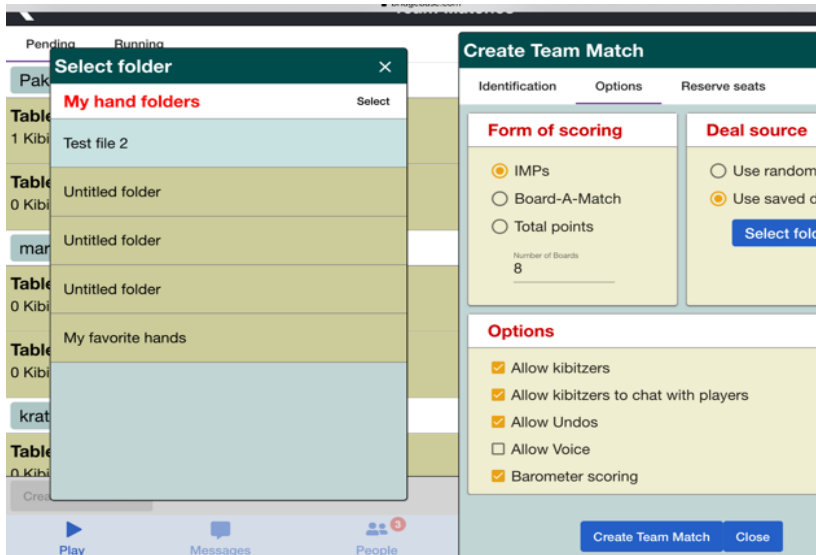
Pending
Running
Pak
Table
1 Kibi
Table
0 Kibi
mar
Table
0 Kibi
Table
0 Kibi
krat
Table
0 Kibi
Crea

Select folder
×
My hand folders
Select
Test file 2
Untitled folder
Untitled folder
Untitled folder
My favorite hands

Play
Messages
3
People

Create Team Match
Identification
Options
Reserve seats

Form of scoring
IMPs
Board-A-Match
Total points
Number of Boards
8

Deal source
Use random
Use saved d
Select fold

Options
Allow kibitzers
Allow kibitzers to chat with players
Allow Undos
Allow Voice
Barometer scoring

Create Team Match
Close